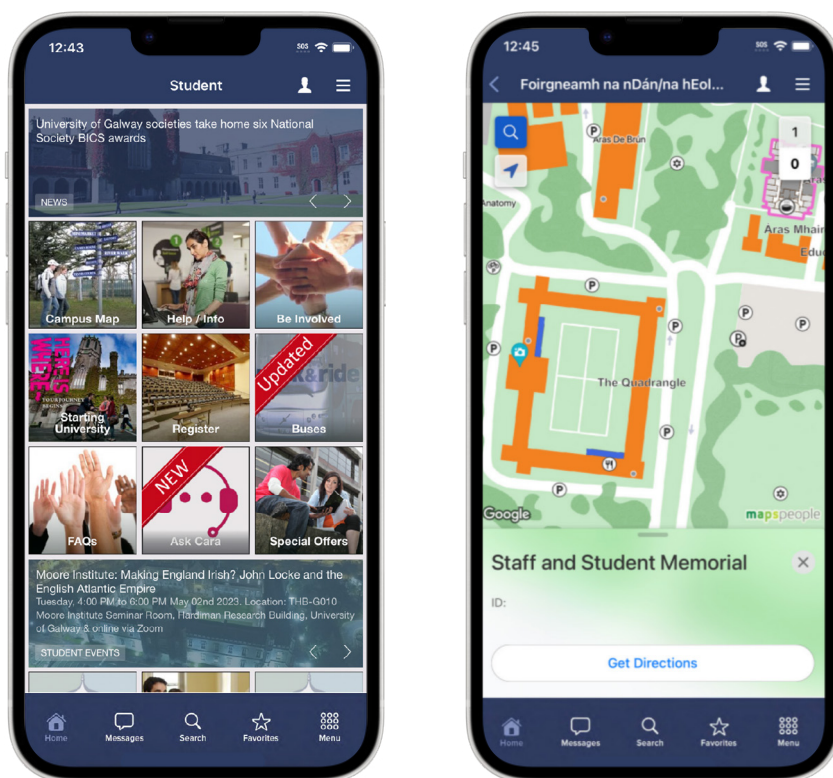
12:43

Student

University of Galway societies take home six National Society BICS awards

NEWS

Campus Map

Help / Info

Be Involved

HERE IS WHERE

YOUR JOURNEY BEGINS

Starting University

Register

Updated

Buses

FAQs

NEW

Ask Cara

Special Offers

Moore Institute: Making England Irish? John Locke and the English Atlantic Empire

Tuesday, 4:00 PM to 6:00 PM May 02nd 2023. Location: THB-G010 Moore Institute Seminar Room, Hardiman Research Building, University of Galway & online via Zoom

STUDENT EVENTS

Home Messages Search Favorites Menu

12:45

Foirgneamh na nDán/na hEol...

Aras De Brun

Anatomy

1

0

Aras Mhair

Educ

The Quadrangle

Google

mapspeople

Staff and Student Memorial

ID:

Get Directions

Home Messages Search Favorites Menu